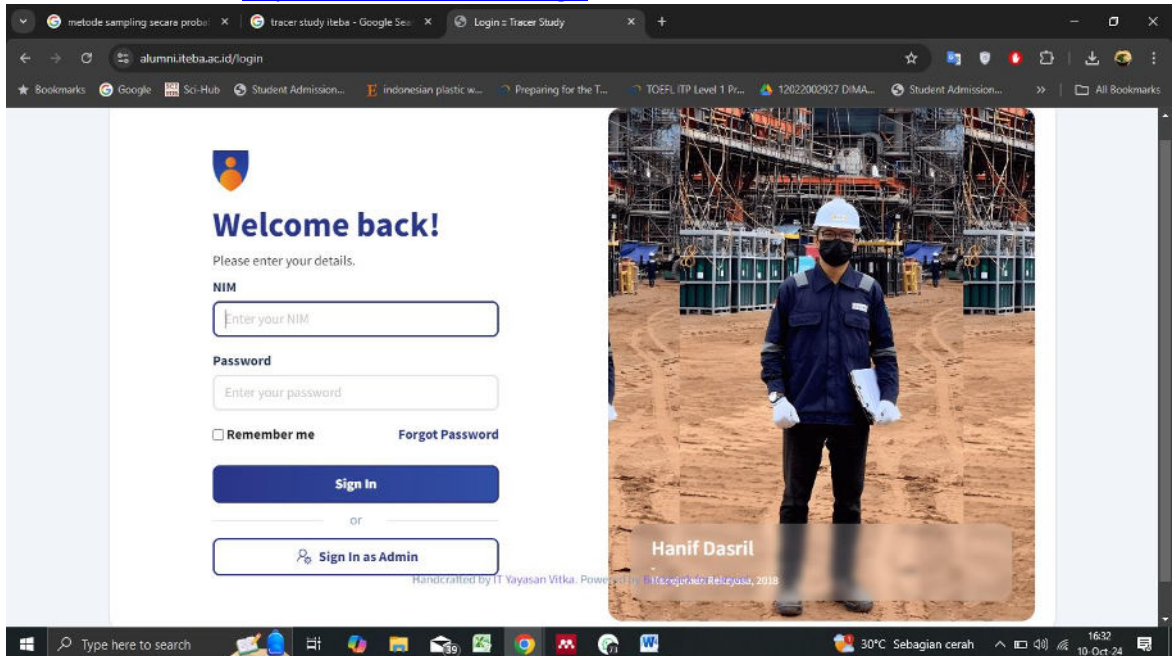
metode sampling secara proba ×
tracer study iteba - Google Sea ×
Login :: Tracer Study ×
+

alumni.iteba.ac.id/login

Bookmarks  Google  Sci-Hub  Student Admission...  indonesian plastic w...  Preparing for the T...  TOEFL ITP Level 1 Pr...  12022002927 DIMA...  Student Admission...  »  All Bookmarks

Welcome back!

Please enter your details.

NIM

Enter your NIM

Password

Enter your password

Remember me

Forgot Password

Sign In

or

Sign In as Admin

Handcrafted by IT Yayasan Vitka. Powered by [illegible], 2018

Hanif Dasril

Type here to search

39

30°C Sebagian cerah

16:32
10-Oct-24